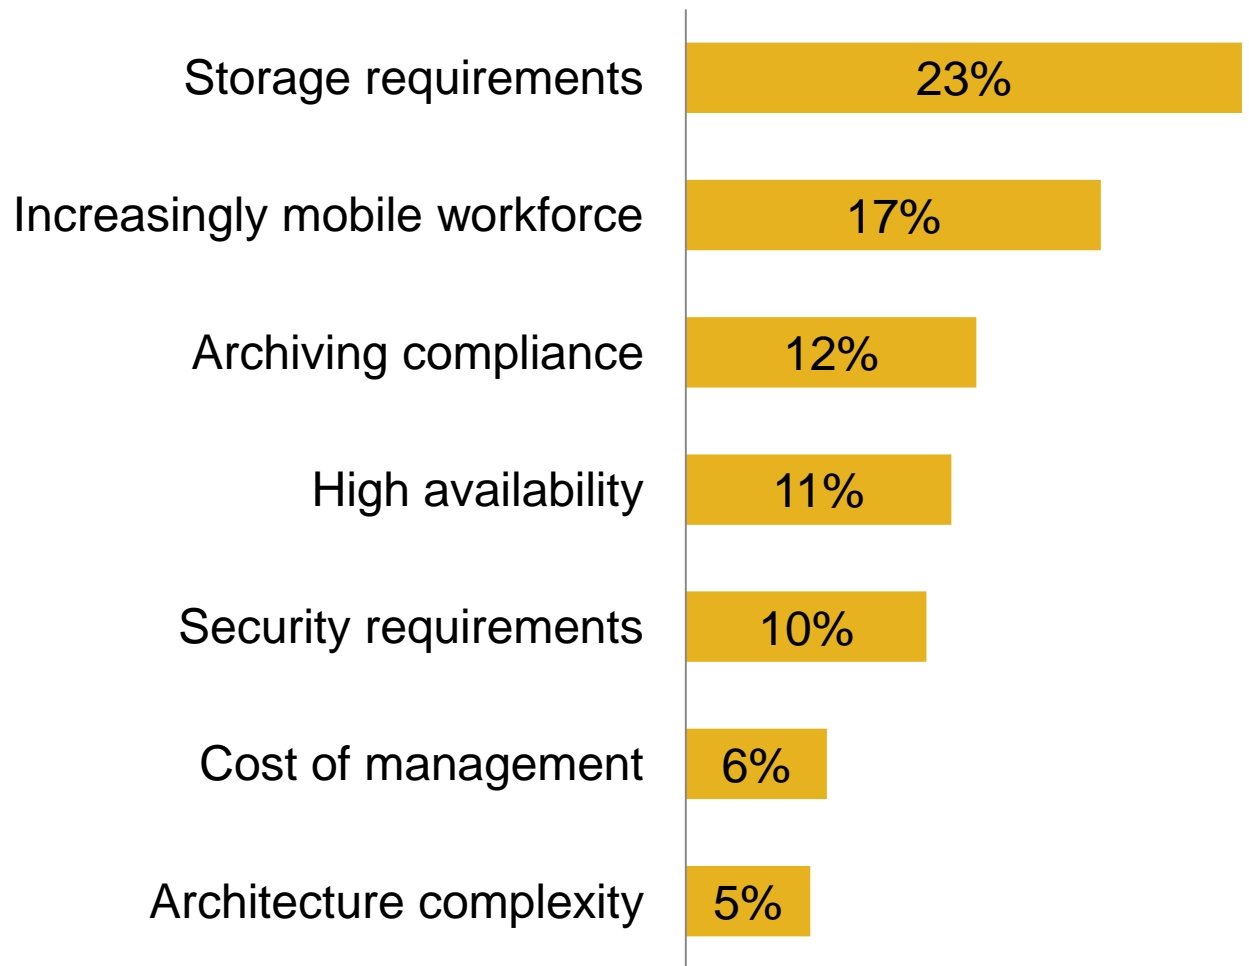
| | |
|---|---|
| Storage requirements | 23% |
| Increasingly mobile workforce | 17% |
| Archiving compliance | 12% |
| High availability | 11% |
| Security requirements | 10% |
| Cost of management | 6% |
| Architecture complexity | 5% |